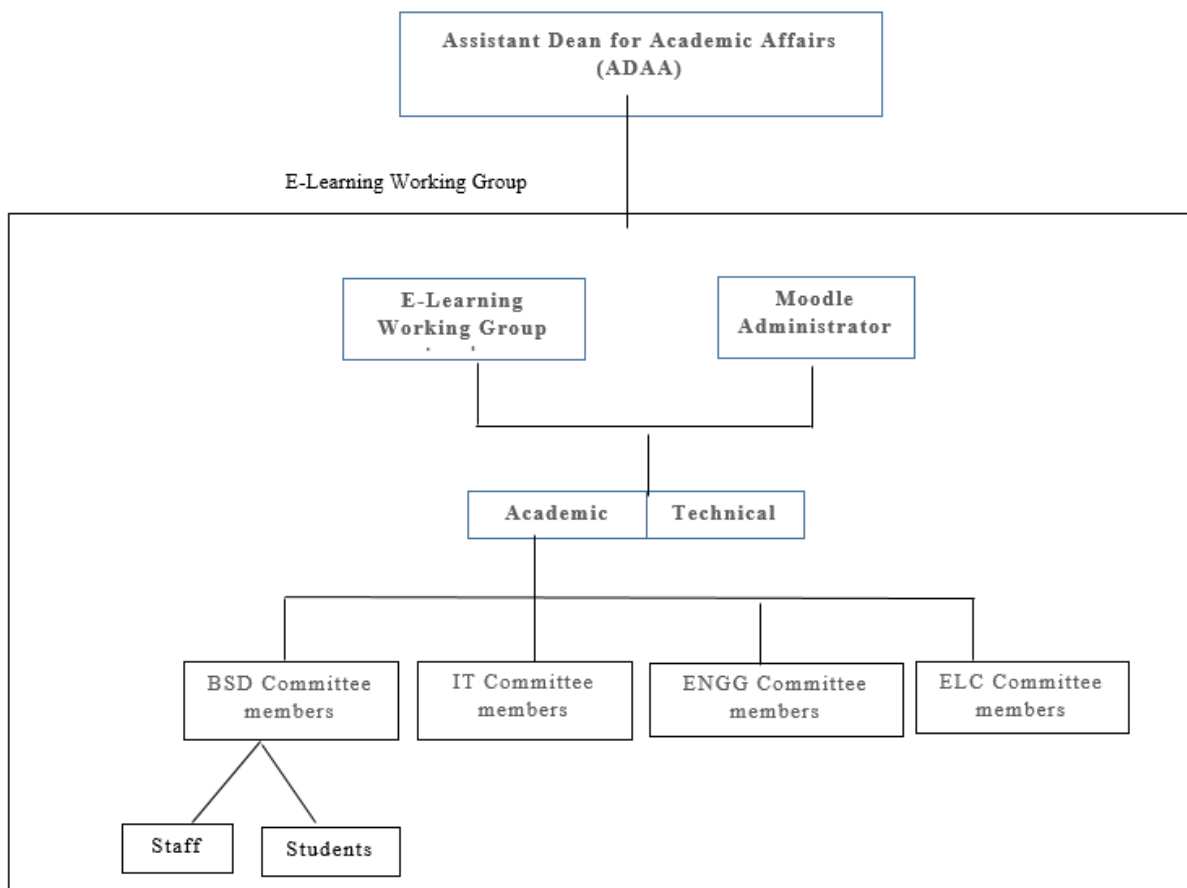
Assistant Dean for Academic Affairs (ADAA)

E-Learning Working Group

E-Learning Working Group

Moodle Administrator

Academic

Technical

BSD Committee members

IT Committee members

ENGG Committee members

ELC Committee members

Staff

Students